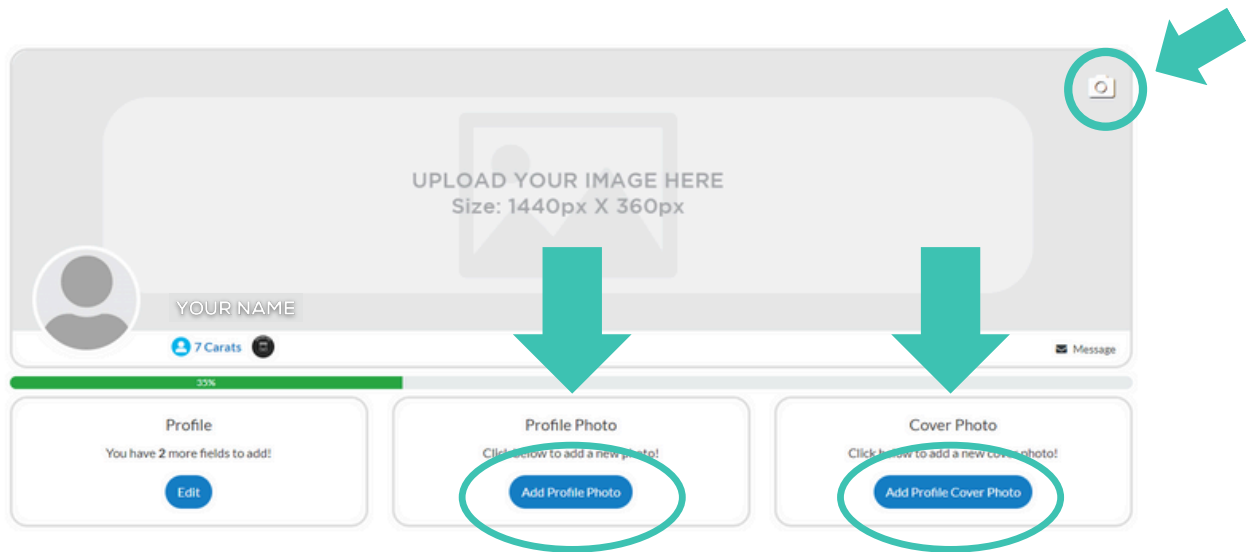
UPLOAD YOUR IMAGE HERE
Size: 1440px X 360px

YOUR NAME

7 Carats

Message

35%

Profile
You have 2 more fields to add!
Edit

Profile Photo
Click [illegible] to add a new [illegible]!
Add Profile Photo

Cover Photo
Click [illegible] to add a new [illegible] photo!
Add Profile Cover Photo